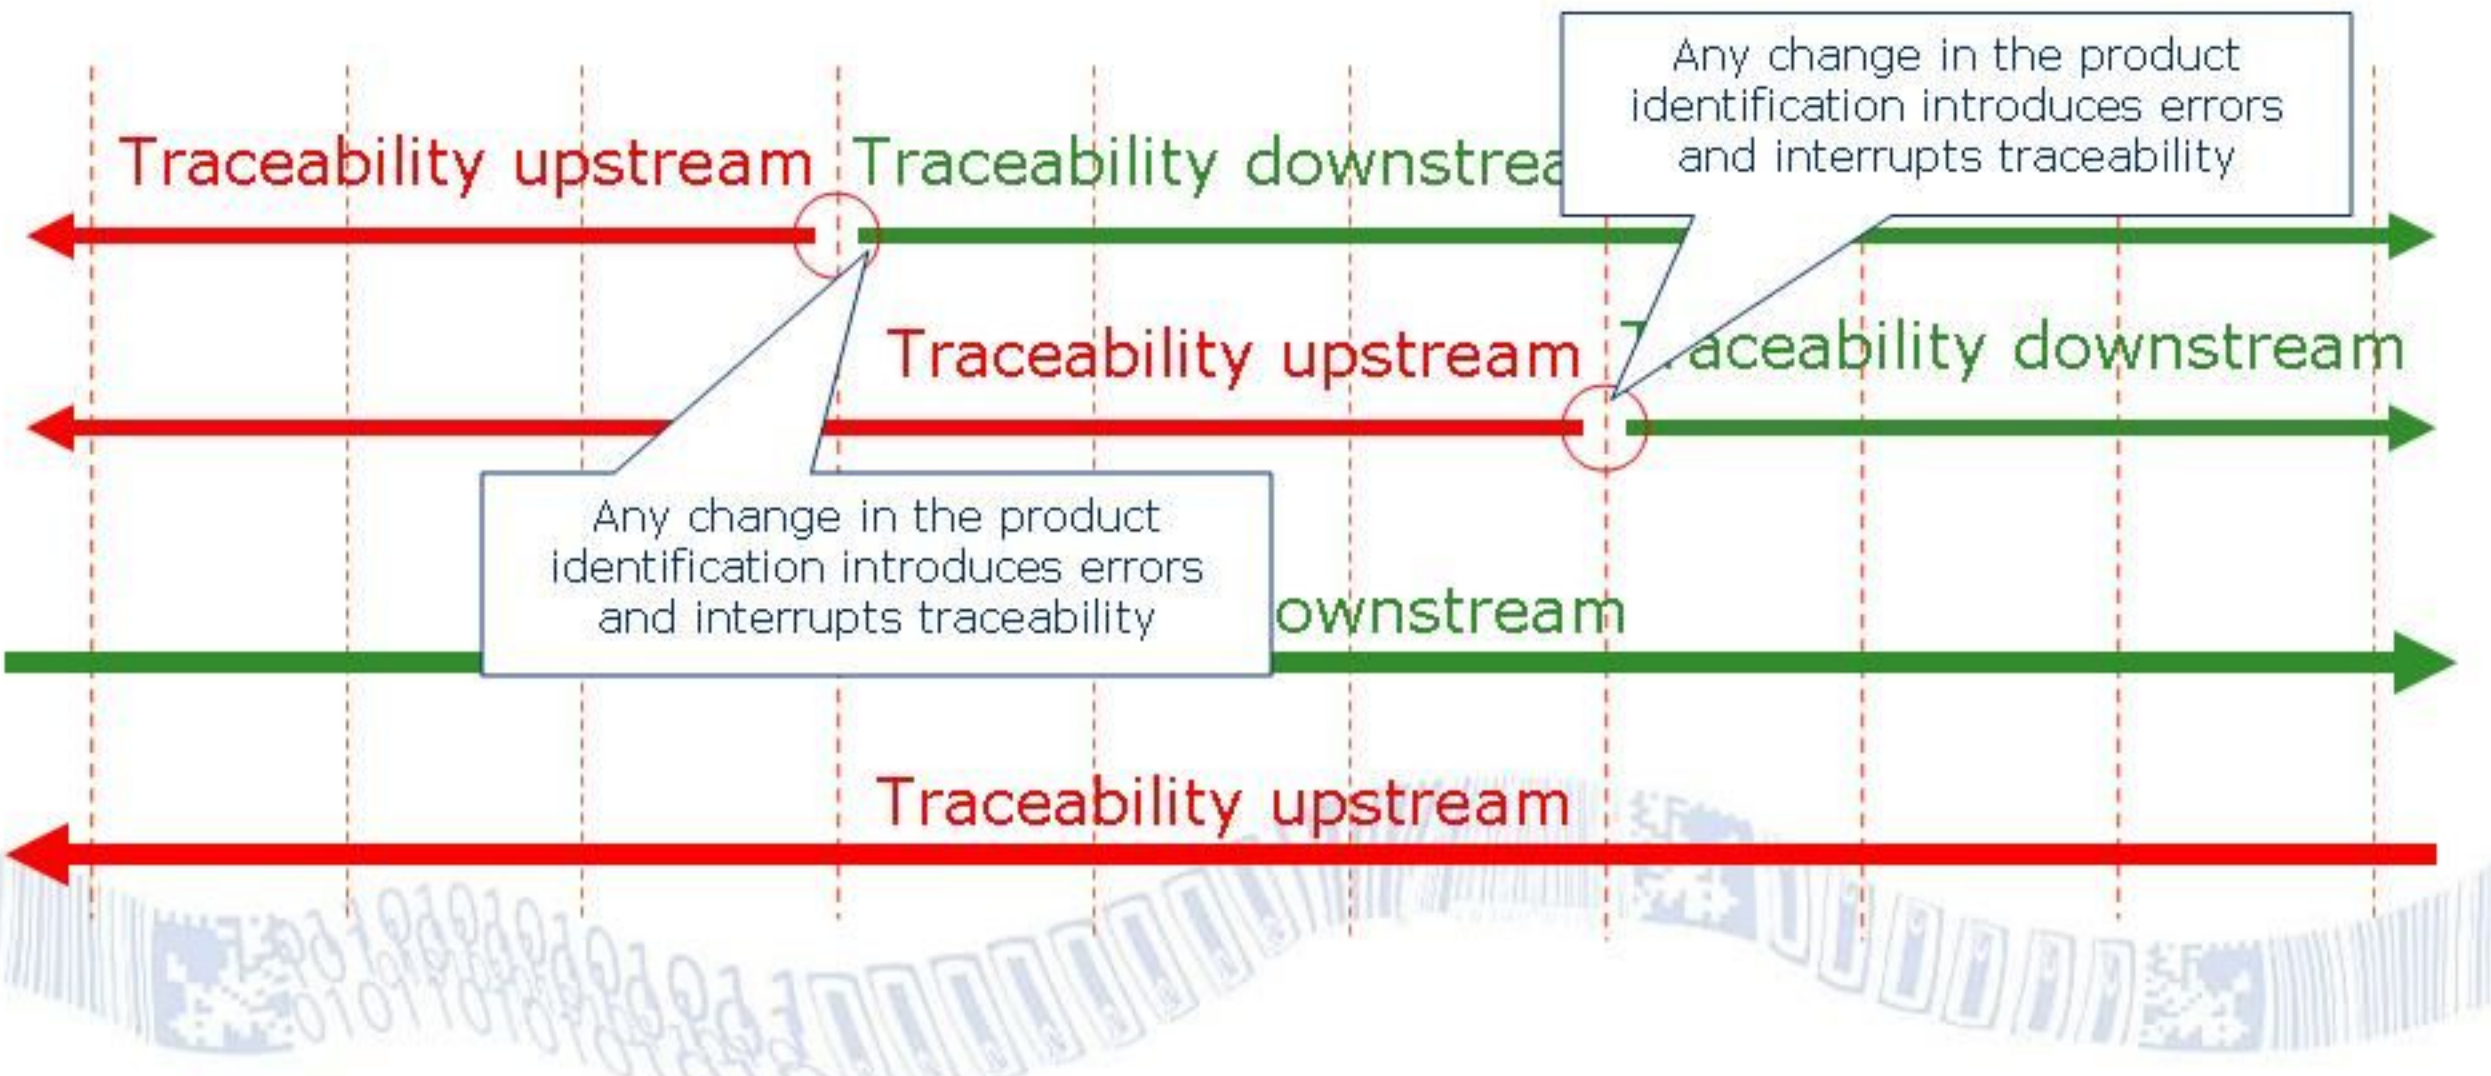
Any change in the product identification introduces errors and interrupts traceability

Traceability upstream Traceability downstrea

Traceability upstream T aceability downstream

Any change in the product identification introduces errors and interrupts traceability

ownstream

Traceability upstream